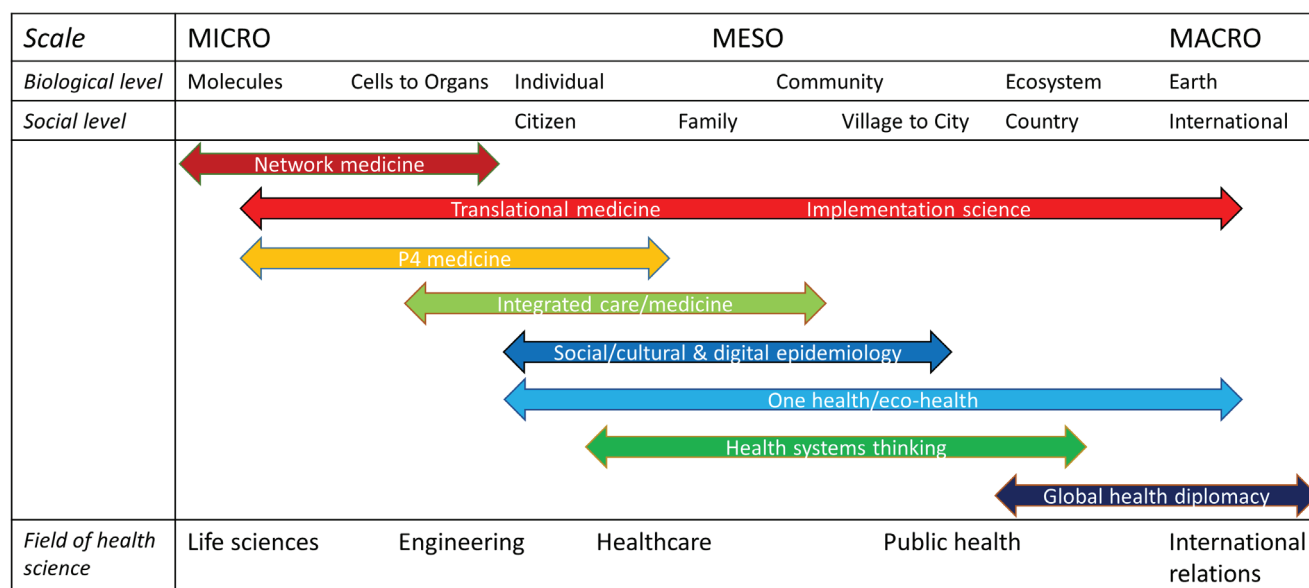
| *Scale* | MICRO | | MESO | | | MACRO |
|---|---|---|---|---|---|---|
| *Biological level* | Molecules | Cells to Organs | Individual | Community | Ecosystem | Earth |
| *Social level* | | | Citizen | Family / Village to City | Country | International |

Network medicine

Translational medicine Implementation science

P4 medicine

Integrated care/medicine

Social/cultural & digital epidemiology

One health/eco-health

Health systems thinking

Global health diplomacy

| *Field of health science* | Life sciences | Engineering | Healthcare | Public health | International relations |
|---|---|---|---|---|---|